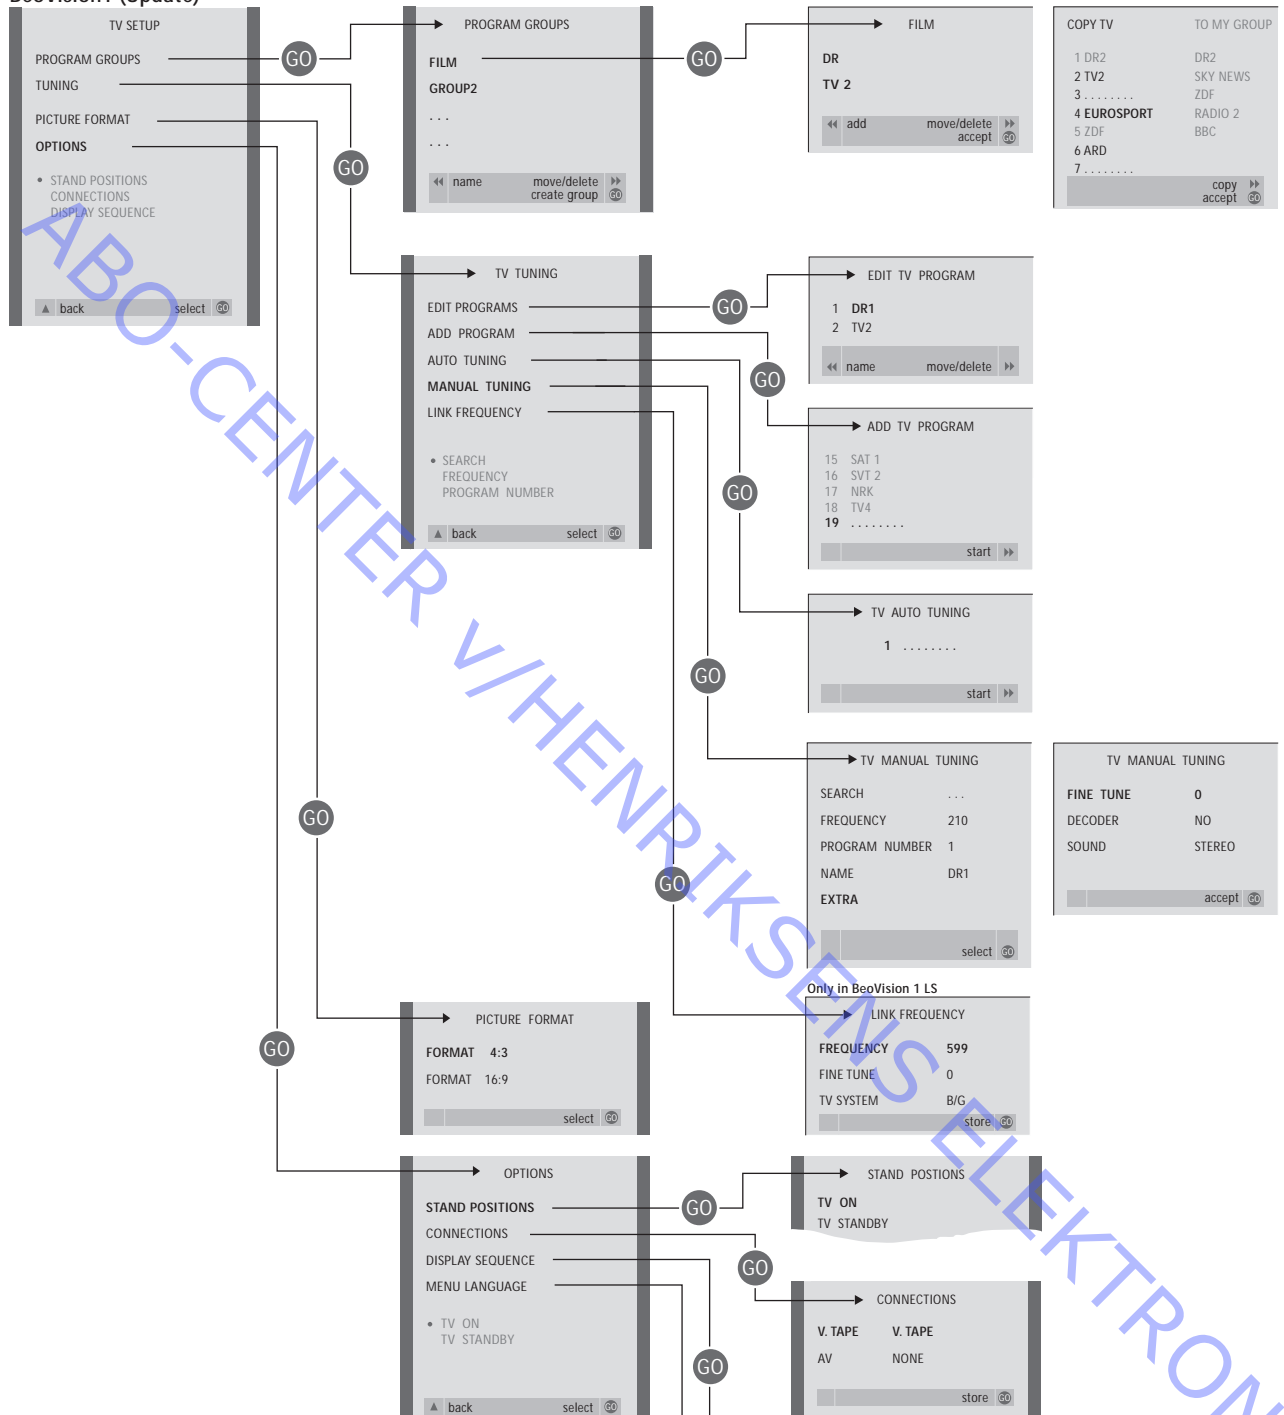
BeoVision 1 (Update)

TV SETUP
PROGRAM GROUPS
TUNING
PICTURE FORMAT
OPTIONS
• STAND POSITIONS
CONNECTIONS
DISPLAY SEQUENCE
back select

GO

PROGRAM GROUPS
FILM
GROUP2
. . .
. . .
name move/delete create group

GO

FILM
DR
TV 2
add move/delete accept

COPY TV TO MY GROUP
1 DR2 DR2
2 TV2 SKY NEWS
3 . . . . . . . . ZDF
4 EUROSPORT RADIO 2
5 ZDF BBC
6 ARD
7 . . . . . . . .
copy accept

GO

TV TUNING
EDIT PROGRAMS
ADD PROGRAM
AUTO TUNING
MANUAL TUNING
LINK FREQUENCY
• SEARCH
FREQUENCY
PROGRAM NUMBER
back select

GO

EDIT TV PROGRAM
1 DR1
2 TV2
name move/delete

GO

ADD TV PROGRAM
15 SAT 1
16 SVT 2
17 NRK
18 TV4
19 . . . . . . . .
start

GO

TV AUTO TUNING
1 . . . . . . . .
start

GO

TV MANUAL TUNING
SEARCH . . .
FREQUENCY 210
PROGRAM NUMBER 1
NAME DR1
EXTRA
select

TV MANUAL TUNING
FINE TUNE 0
DECODER NO
SOUND STEREO
accept

GO

GO

Only in BeoVision 1 LS
LINK FREQUENCY
FREQUENCY 599
FINE TUNE 0
TV SYSTEM B/G
store

PICTURE FORMAT
FORMAT 4:3
FORMAT 16:9
select

GO

OPTIONS
STAND POSITIONS
CONNECTIONS
DISPLAY SEQUENCE
MENU LANGUAGE
• TV ON
TV STANDBY
back select

GO

STAND POSTIONS
TV ON
TV STANDBY

GO

CONNECTIONS
V. TAPE V. TAPE
AV NONE
store

GO

ABO-CENTER V/HENRIKSENS ELEKTRON